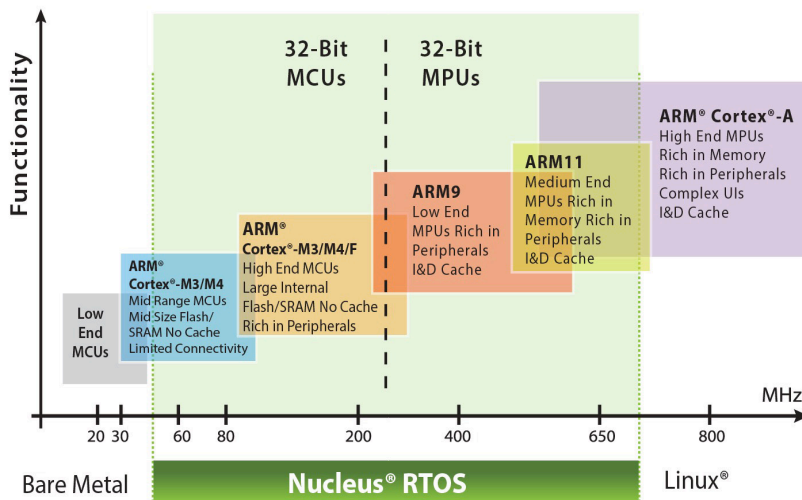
Functionality

32-Bit MCUs

32-Bit MPUs

ARM® Cortex®-A
High End MPUs
Rich in Memory
Rich in Peripherals
Complex UIs
I&D Cache

ARM11
Medium End MPUs Rich in Memory Rich in Peripherals
I&D Cache

ARM9
Low End MPUs Rich in Peripherals
I&D Cache

ARM® Cortex®-M3/M4/F
High End MCUs
Large Internal Flash/SRAM No Cache
Rich in Peripherals

ARM® Cortex®-M3/M4
Mid Range MCUs
Mid Size Flash/ SRAM No Cache
Limited Connectivity

Low End MCUs

MHz

20 30 60 80 200 400 650 800

Bare Metal

Nucleus® RTOS

Linux®